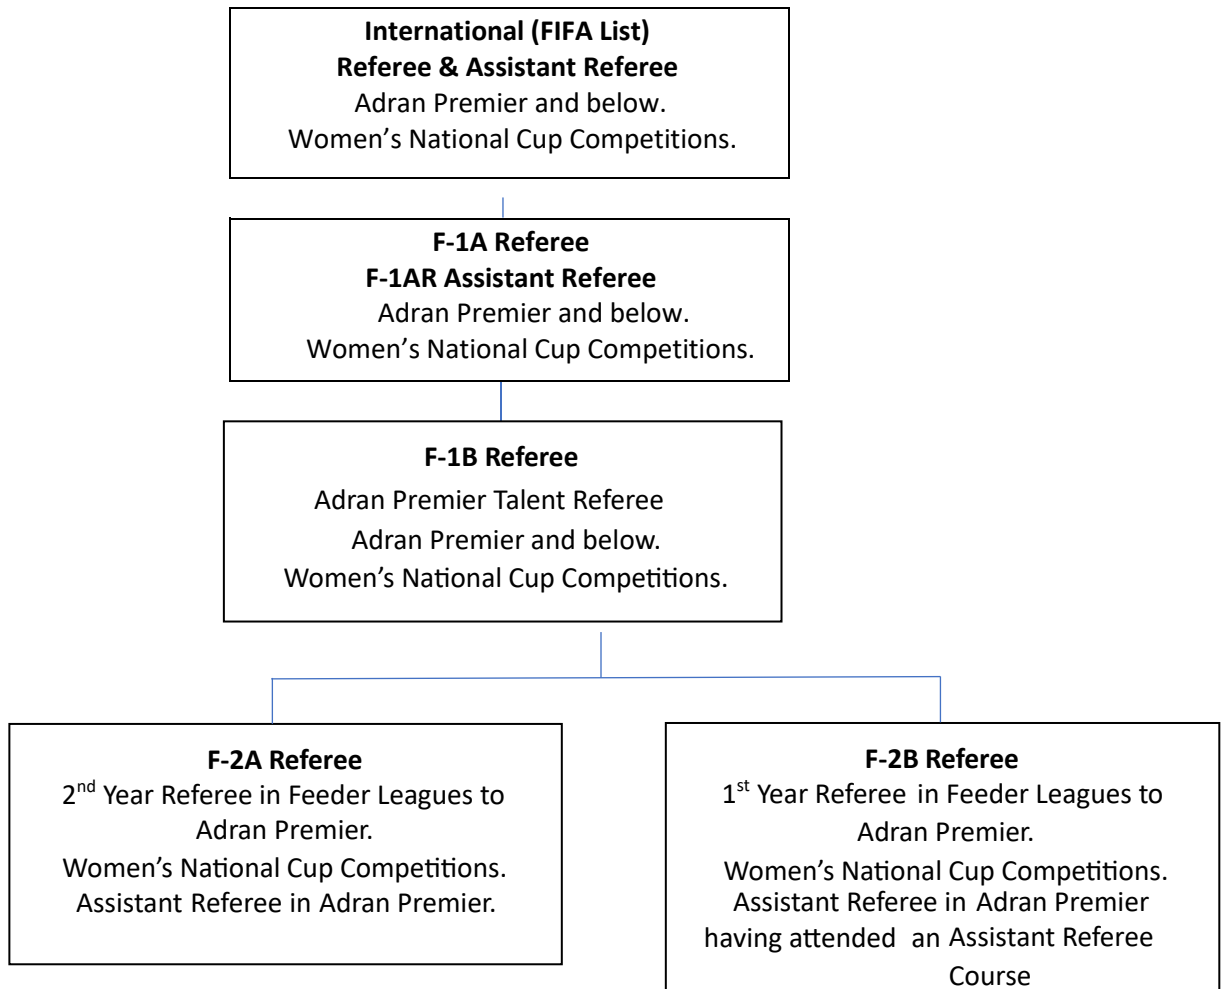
International (FIFA List)
Referee & Assistant Referee
Adran Premier and below.
Women's National Cup Competitions.

F-1A Referee
F-1AR Assistant Referee
Adran Premier and below.
Women's National Cup Competitions.

F-1B Referee
Adran Premier Talent Referee
Adran Premier and below.
Women's National Cup Competitions.

F-2A Referee
2$^{nd}$ Year Referee in Feeder Leagues to Adran Premier.
Women's National Cup Competitions.
Assistant Referee in Adran Premier.

F-2B Referee
1$^{st}$ Year Referee in Feeder Leagues to Adran Premier.
Women's National Cup Competitions.
Assistant Referee in Adran Premier having attended an Assistant Referee Course